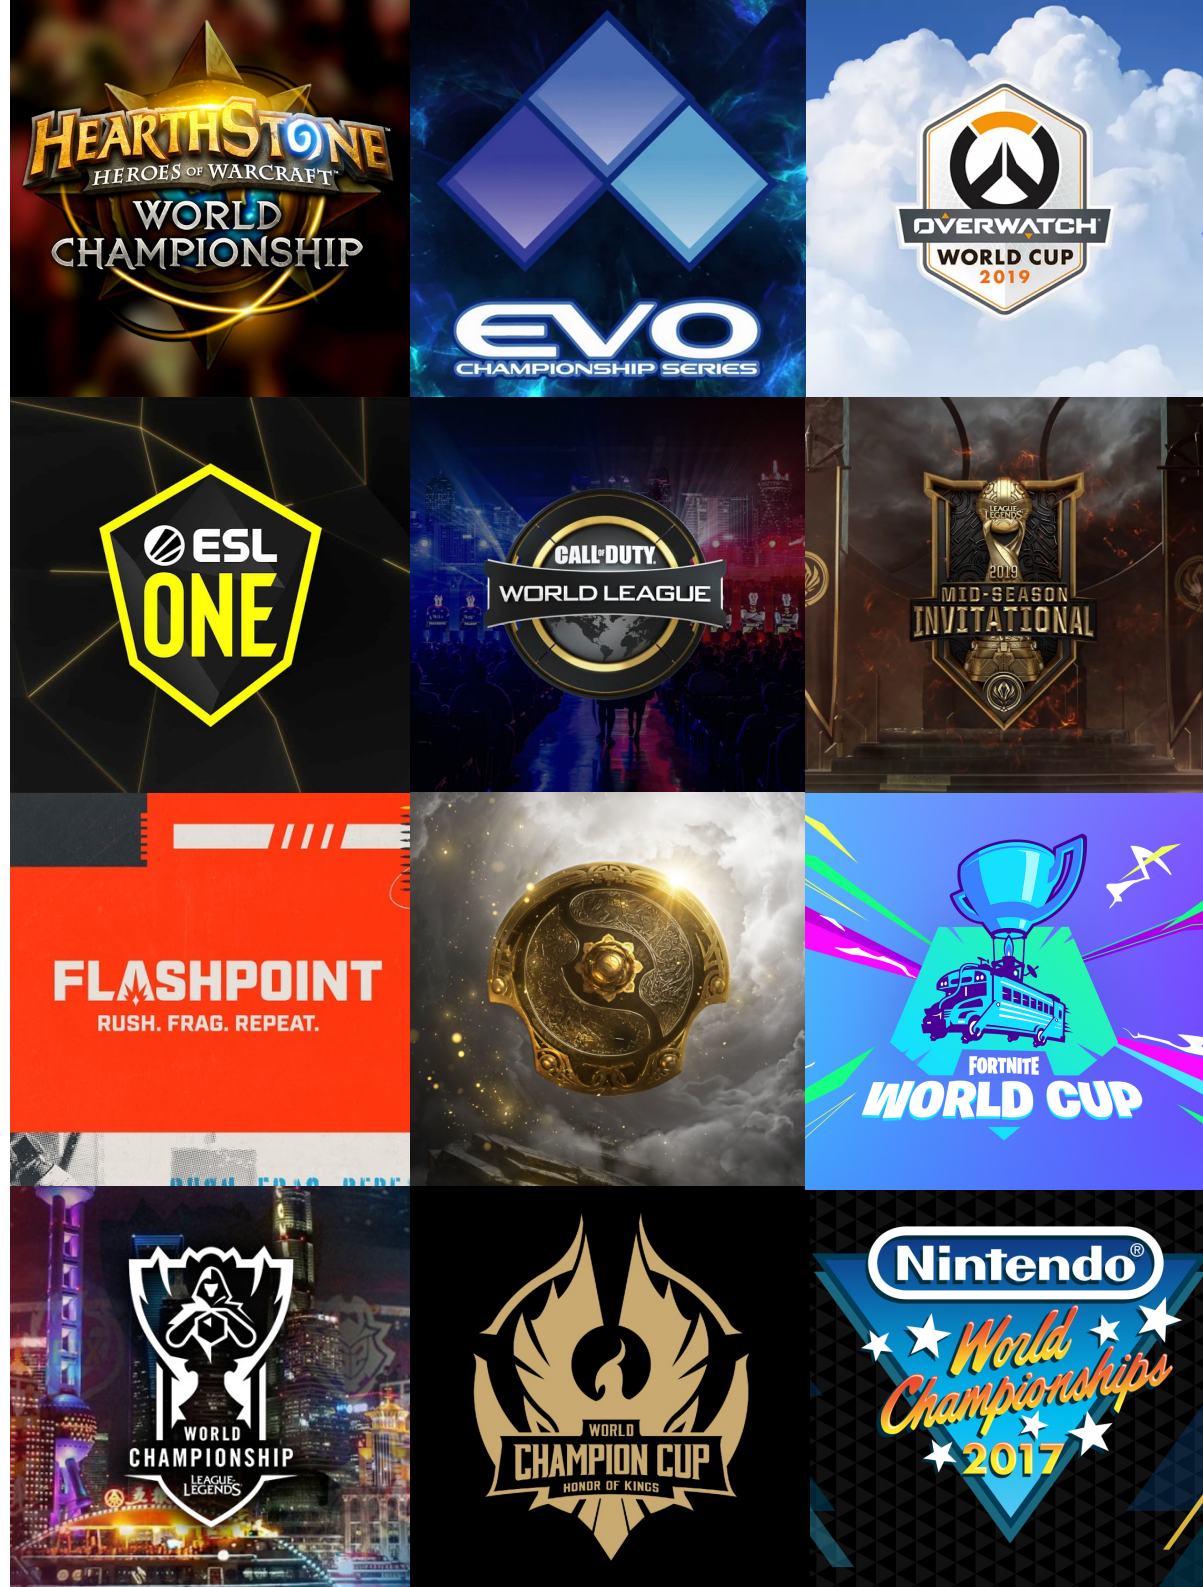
HEARTHSTONE
HEROES of WARCRAFT
WORLD CHAMPIONSHIP

EVO
CHAMPIONSHIP SERIES

OVERWATCH
WORLD CUP
2019

ESL
ONE

CALL of DUTY
WORLD LEAGUE

LEAGUE of LEGENDS
2019
MID-SEASON
INVITATIONAL

FLASHPOINT
RUSH. FRAG. REPEAT.

FORTNITE
WORLD CUP

WORLD
CHAMPIONSHIP
LEAGUE of LEGENDS

WORLD
CHAMPION CUP
HONOR OF KINGS

Nintendo®
World Championships
2017